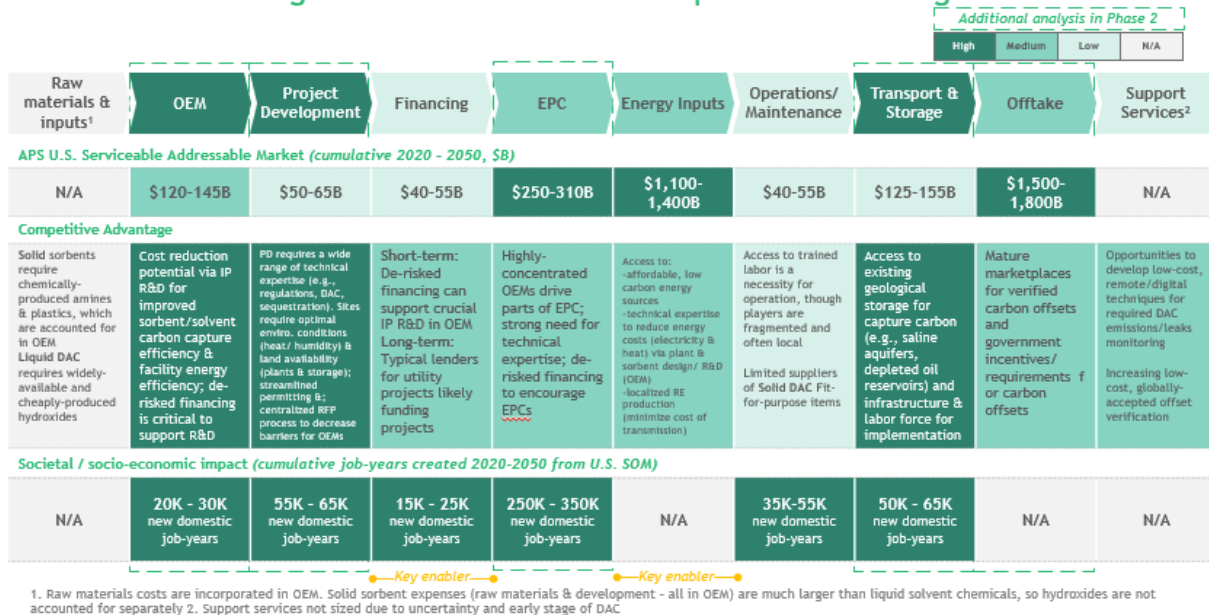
Additional analysis in Phase 2

| High | Medium | Low | N/A |
|---|---|---|---|

| Raw materials & inputs¹ | OEM | Project Development | Financing | EPC | Energy Inputs | Operations/ Maintenance | Transport & Storage | Offtake | Support Services² |
|---|---|---|---|---|---|---|---|---|---|

APS U.S. Serviceable Addressable Market (cumulative 2020 - 2050, $B)

| N/A | $120-145B | $50-65B | $40-55B | $250-310B | $1,100-1,400B | $40-55B | $125-155B | $1,500-1,800B | N/A |
|---|---|---|---|---|---|---|---|---|---|

Competitive Advantage

| Solid sorbents require chemically-produced amines & plastics, which are accounted for in OEM Liquid DAC requires widely-available and cheaply-produced hydroxides | Cost reduction potential via IP R&D for improved sorbent/solvent carbon capture efficiency & facility energy efficiency; de-risked financing is critical to support R&D | PD requires a wide range of technical expertise (e.g., regulations, DAC, sequestration). Sites require optimal enviro. conditions (heat/ humidity) & land availability (plants & storage); streamlined permitting &; centralized RFP process to decrease barriers for OEMs | Short-term: De-risked financing can support crucial IP R&D in OEM Long-term: Typical lenders for utility projects likely funding projects | Highly-concentrated OEMs drive parts of EPC; strong need for technical expertise; de-risked financing to encourage EPCs | Access to: -affordable, low carbon energy sources -technical expertise to reduce energy costs (electricity & heat) via plant & sorbent design/ R&D (OEM) -localized RE production (minimize cost of transmission) | Access to trained labor is a necessity for operation, though players are fragmented and often local Limited suppliers of Solid DAC Fit-for-purpose items | Access to existing geological storage for capture carbon (e.g., saline aquifers, depleted oil reservoirs) and infrastructure & labor force for implementation | Mature marketplaces for verified carbon offsets and government incentives/ requirements f or carbon offsets | Opportunities to develop low-cost, remote/digital techniques for required DAC emissions/leaks monitoring Increasing low-cost, globally-accepted offset verification |
|---|---|---|---|---|---|---|---|---|---|

Societal / socio-economic impact (cumulative job-years created 2020-2050 from U.S. SOM)

| N/A | 20K - 30K new domestic job-years | 55K - 65K new domestic job-years | 15K - 25K new domestic job-years | 250K - 350K new domestic job-years | N/A | 35K-55K new domestic job-years | 50K - 65K new domestic job-years | N/A | N/A |
|---|---|---|---|---|---|---|---|---|---|

Key enabler   Key enabler

1. Raw materials costs are incorporated in OEM. Solid sorbent expenses (raw materials & development - all in OEM) are much larger than liquid solvent chemicals, so hydroxides are not accounted for separately 2. Support services not sized due to uncertainty and early stage of DAC